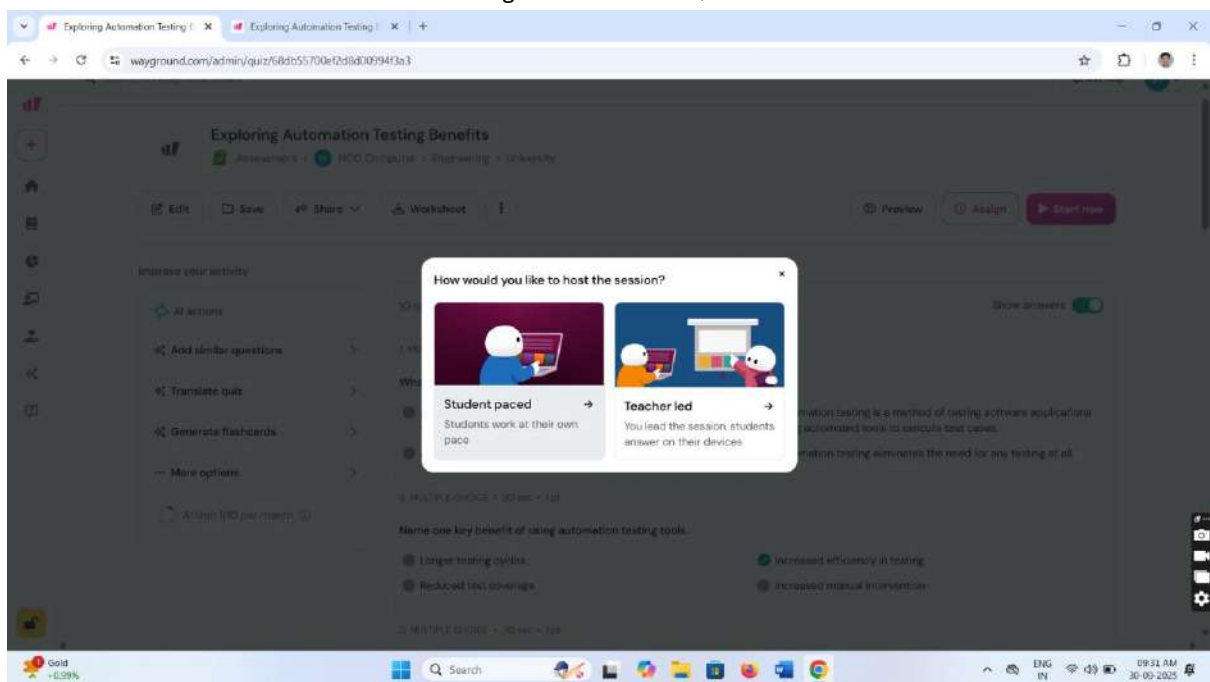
Exploring Automation Testing E ×
Exploring Automation Testing E ×
+
wayground.com/admin/quiz/68db55700ef2d8d00994f3a3

Exploring Automation Testing Benefits
Assessment • HOD Computer • Engineering • University

Edit
Save
Share
Worksheet
Preview
Assign
Start now

Improve your activity
AI actions
Add similar questions
Translate quiz
Generate flashcards
More options
Answer 1/10 per month

Show answers

Wh
mation testing is a method of testing software applications automated tools to execute test cases.
mation testing eliminates the need for any testing at all

2. MULTIPLE CHOICE • 30 sec • 1 pt
Name one key benefit of using automation testing tools.
Longer testing cycles
Increased efficiency in testing
Reduced test coverage
Increased manual intervention

3. MULTIPLE CHOICE • 30 sec • 1 pt

How would you like to host the session?
×
Student paced
→
Students work at their own pace
Teacher led
→
You lead the session, students answer on their devices

Gold
+0.99%
Search
ENG
IN
09:31 AM
30-09-2025